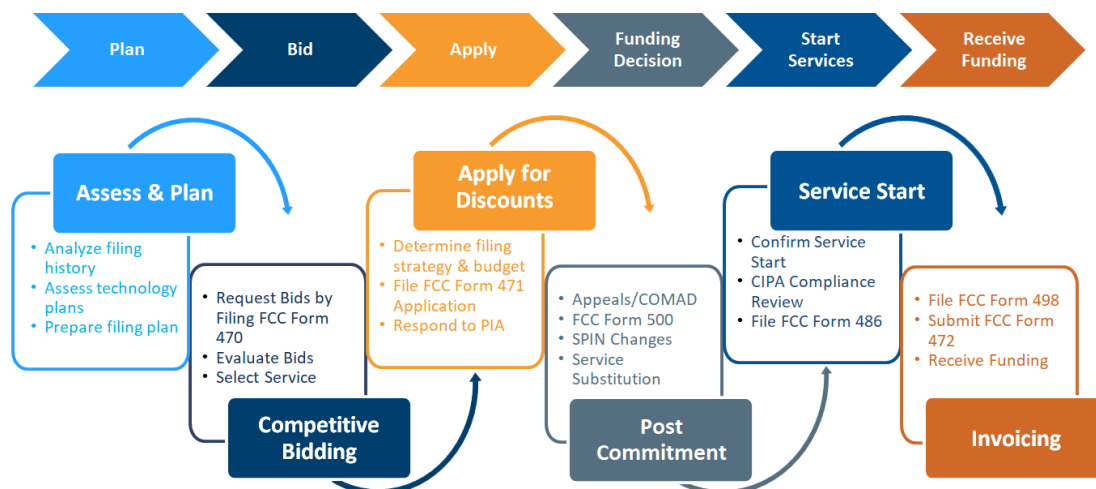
Plan

Bid

Apply

Funding Decision

Start Services

Receive Funding

Assess & Plan

• Analyze filing history
• Assess technology plans
• Prepare filing plan

• Request Bids by Filing FCC Form 470
• Evaluate Bids
• Select Service

Competitive Bidding

Apply for Discounts

• Determine filing strategy & budget
• File FCC Form 471 Application
• Respond to PIA

• Appeals/COMAD
• FCC Form 500
• SPIN Changes
• Service Substitution

Post Commitment

Service Start

• Confirm Service Start
• CIPA Compliance Review
• File FCC Form 486

• File FCC Form 498
• Submit FCC Form 472
• Receive Funding

Invoicing